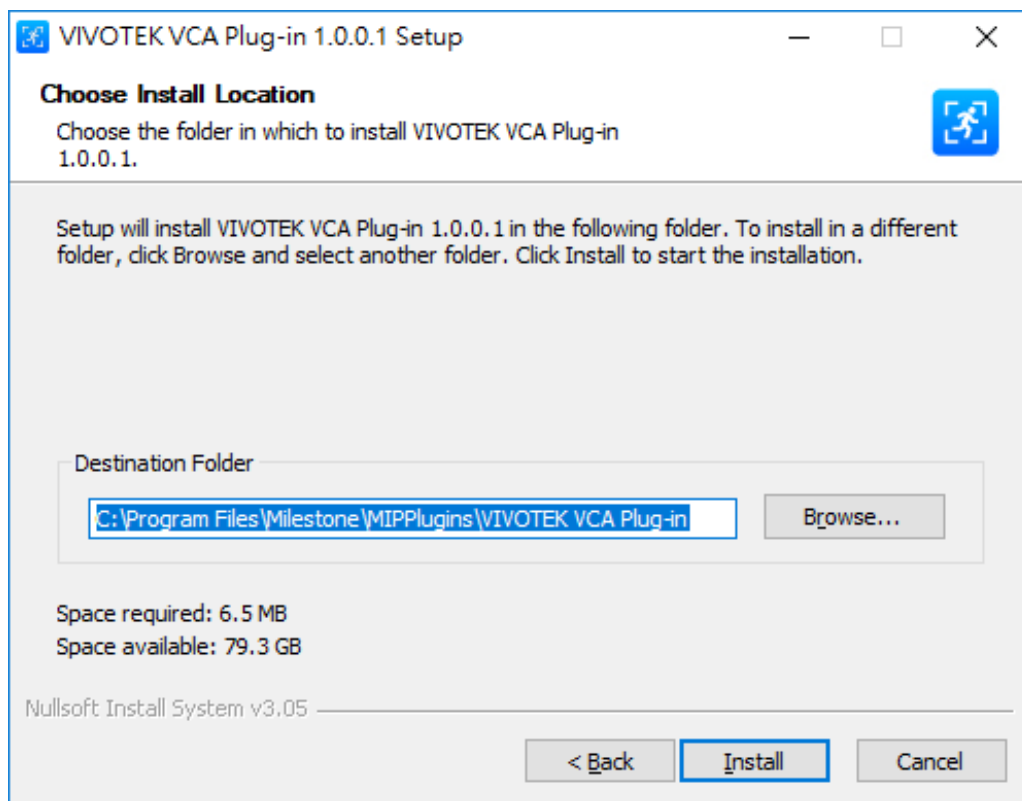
VIVOTEK VCA Plug-in 1.0.0.1 Setup

Choose Install Location

Choose the folder in which to install VIVOTEK VCA Plug-in 1.0.0.1.

Setup will install VIVOTEK VCA Plug-in 1.0.0.1 in the following folder. To install in a different folder, click Browse and select another folder. Click Install to start the installation.

Destination Folder

C:\Program Files\Milestone\MIPPlugins\VIVOTEK VCA Plug-in

Browse...

Space required: 6.5 MB
Space available: 79.3 GB

Nullsoft Install System v3.05

< Back

Install

Cancel